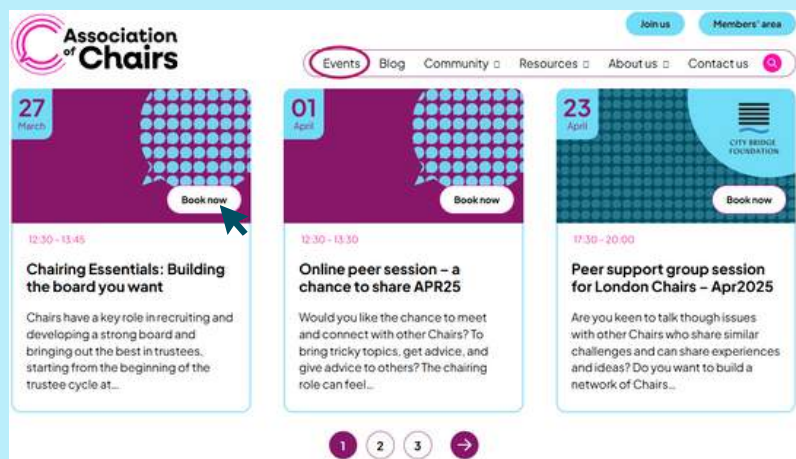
Association of Chairs

Join us

Members' area

Events Blog Community ▫ Resources ▫ About us ▫ Contact us

27 March

Book now

12:30 - 13:45

Chairing Essentials: Building the board you want

Chairs have a key role in recruiting and developing a strong board and bringing out the best in trustees, starting from the beginning of the trustee cycle at...

01 April

Book now

12:30 - 13:30

Online peer session – a chance to share APR25

Would you like the chance to meet and connect with other Chairs? To bring tricky topics, get advice, and give advice to others? The chairing role can feel...

23 April

CITY BRIDGE FOUNDATION

Book now

17:30 - 20:00

Peer support group session for London Chairs – Apr2025

Are you keen to talk though issues with other Chairs who share similar challenges and can share experiences and ideas? Do you want to build a network of Chairs...

1 2 3